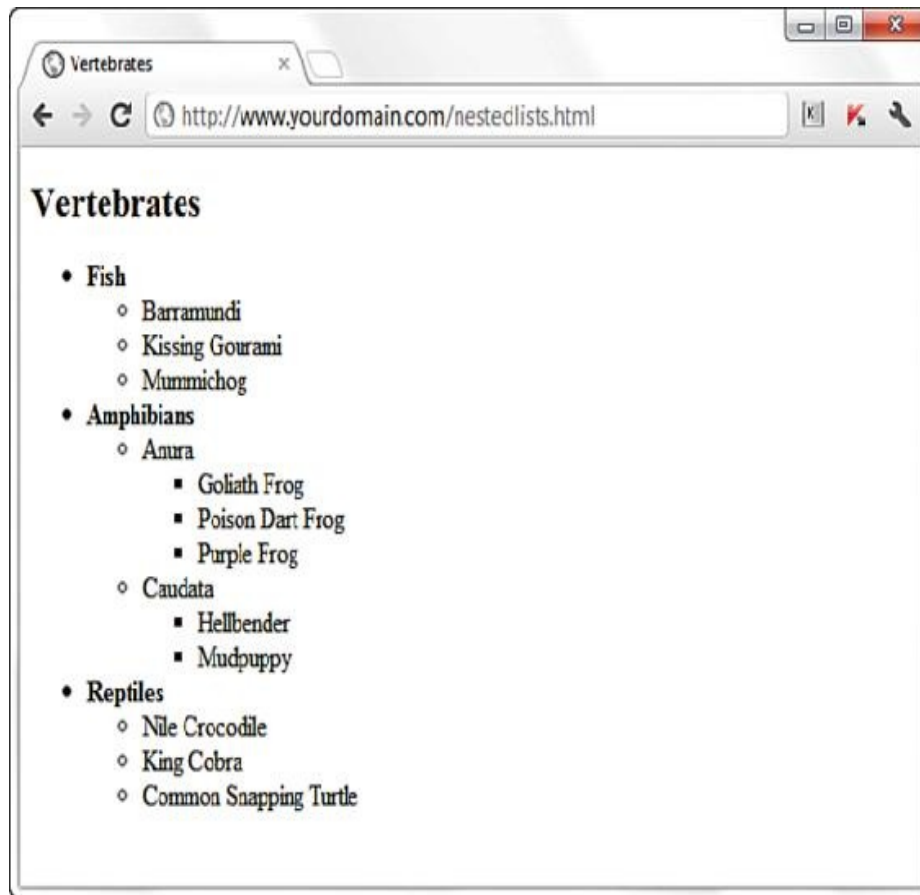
Vertebrates ×

http://www.yourdomain.com/nestedlists.html

Vertebrates

- **Fish**
  - Barramundi
  - Kissing Gourami
  - Mummichog
- **Amphibians**
  - Anura
    - Goliath Frog
    - Poison Dart Frog
    - Purple Frog
  - Caudata
    - Hellbender
    - Mudpuppy
- **Reptiles**
  - Nile Crocodile
  - King Cobra
  - Common Snapping Turtle